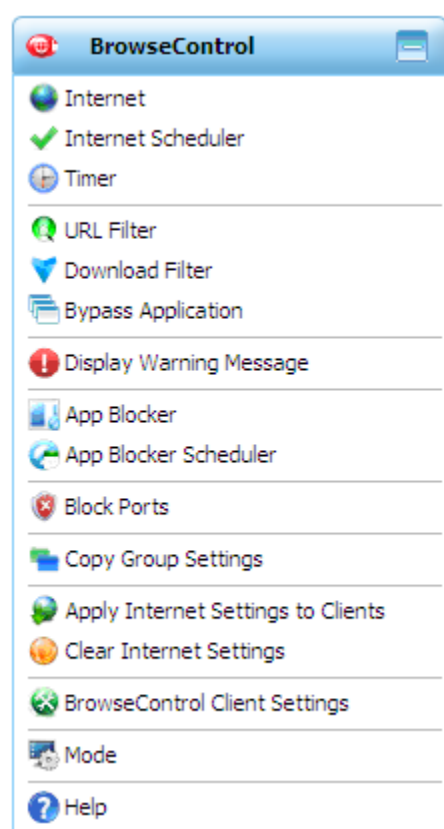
BrowseControl

Internet
Internet Scheduler
Timer

URL Filter
Download Filter
Bypass Application

Display Warning Message

App Blocker
App Blocker Scheduler

Block Ports

Copy Group Settings

Apply Internet Settings to Clients
Clear Internet Settings

BrowseControl Client Settings

Mode

Help